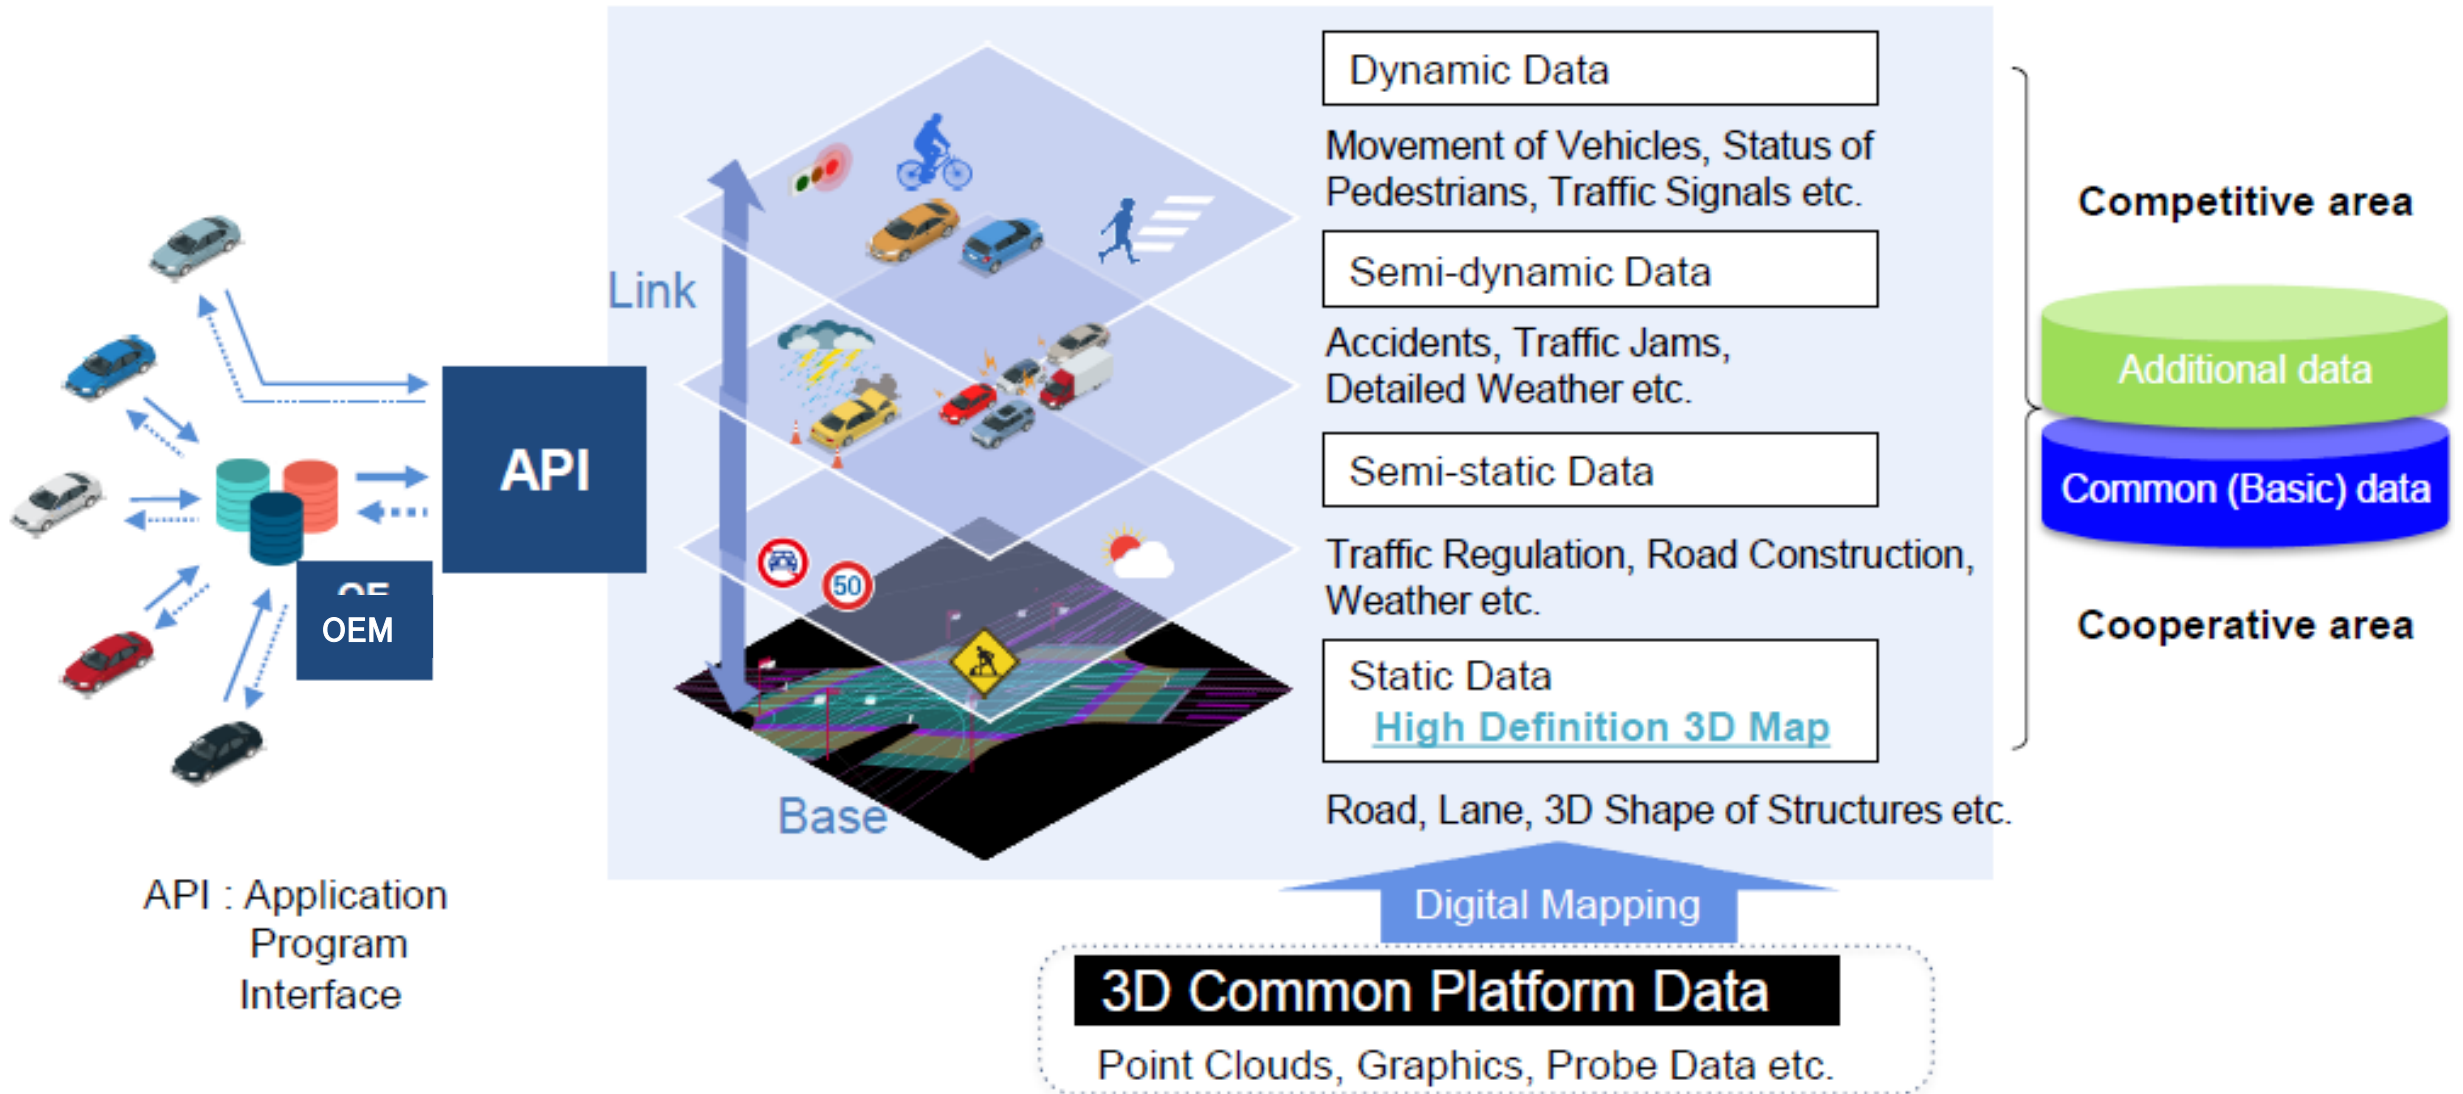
Dynamic Data

Movement of Vehicles, Status of Pedestrians, Traffic Signals etc.

Semi-dynamic Data

Accidents, Traffic Jams, Detailed Weather etc.

Semi-static Data

Traffic Regulation, Road Construction, Weather etc.

Static Data
High Definition 3D Map

Road, Lane, 3D Shape of Structures etc.

Link

Base

50

API

OE
OEM

Competitive area

Additional data

Common (Basic) data

Cooperative area

API : Application Program Interface

Digital Mapping

3D Common Platform Data

Point Clouds, Graphics, Probe Data etc.